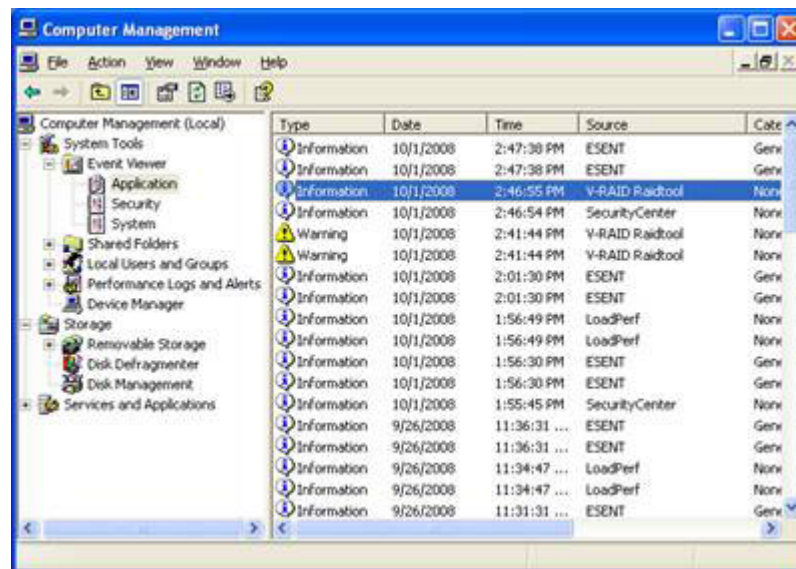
Computer Management

File Action View Window Help

Computer Management (Local)
System Tools
Event Viewer
Application
Security
System
Shared Folders
Local Users and Groups
Performance Logs and Alerts
Device Manager
Storage
Removable Storage
Disk Defragmenter
Disk Management
Services and Applications

| Type | Date | Time | Source | Cate |
|---|---|---|---|---|
| Information | 10/1/2008 | 2:47:38 PM | ESENT | Gene |
| Information | 10/1/2008 | 2:47:38 PM | ESENT | Gene |
| Information | 10/1/2008 | 2:46:55 PM | V-RAID Raidtool | None |
| Information | 10/1/2008 | 2:46:54 PM | SecurityCenter | None |
| Warning | 10/1/2008 | 2:41:44 PM | V-RAID Raidtool | None |
| Warning | 10/1/2008 | 2:41:44 PM | V-RAID Raidtool | None |
| Information | 10/1/2008 | 2:01:30 PM | ESENT | Gene |
| Information | 10/1/2008 | 2:01:30 PM | ESENT | Gene |
| Information | 10/1/2008 | 1:56:49 PM | LoadPerf | None |
| Information | 10/1/2008 | 1:56:49 PM | LoadPerf | None |
| Information | 10/1/2008 | 1:56:30 PM | ESENT | Gene |
| Information | 10/1/2008 | 1:56:30 PM | ESENT | Gene |
| Information | 10/1/2008 | 1:55:45 PM | SecurityCenter | None |
| Information | 9/26/2008 | 11:36:31 ... | ESENT | Gene |
| Information | 9/26/2008 | 11:36:31 ... | ESENT | Gene |
| Information | 9/26/2008 | 11:34:47 ... | LoadPerf | None |
| Information | 9/26/2008 | 11:34:47 ... | LoadPerf | None |
| Information | 9/26/2008 | 11:31:31 ... | ESENT | Gene |